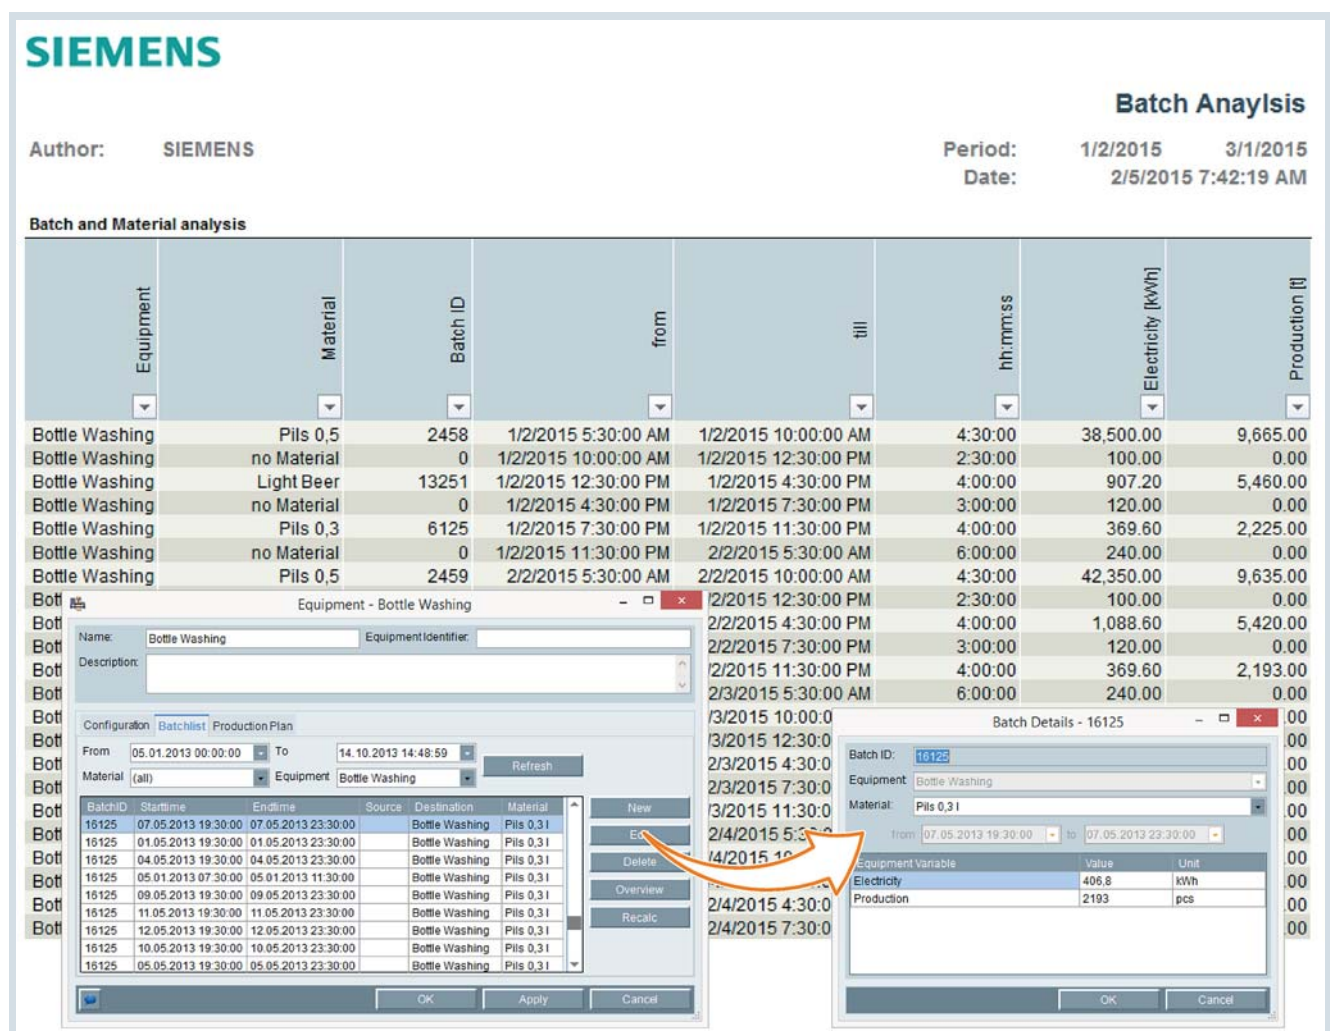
SIEMENS

Batch Anaylsis

Author: SIEMENS

Period: 1/2/2015 3/1/2015
Date: 2/5/2015 7:42:19 AM

Batch and Material analysis

| Equipment | Material | Batch ID | from | till | hh:mm:ss | Electricity [kWh] | Production [t] |
|---|---|---|---|---|---|---|---|
| Bottle Washing | Pils 0,5 | 2458 | 1/2/2015 5:30:00 AM | 1/2/2015 10:00:00 AM | 4:30:00 | 38,500.00 | 9,665.00 |
| Bottle Washing | no Material | 0 | 1/2/2015 10:00:00 AM | 1/2/2015 12:30:00 PM | 2:30:00 | 100.00 | 0.00 |
| Bottle Washing | Light Beer | 13251 | 1/2/2015 12:30:00 PM | 1/2/2015 4:30:00 PM | 4:00:00 | 907.20 | 5,460.00 |
| Bottle Washing | no Material | 0 | 1/2/2015 4:30:00 PM | 1/2/2015 7:30:00 PM | 3:00:00 | 120.00 | 0.00 |
| Bottle Washing | Pils 0,3 | 6125 | 1/2/2015 7:30:00 PM | 1/2/2015 11:30:00 PM | 4:00:00 | 369.60 | 2,225.00 |
| Bottle Washing | no Material | 0 | 1/2/2015 11:30:00 PM | 2/2/2015 5:30:00 AM | 6:00:00 | 240.00 | 0.00 |
| Bottle Washing | Pils 0,5 | 2459 | 2/2/2015 5:30:00 AM | 2/2/2015 10:00:00 AM | 4:30:00 | 42,350.00 | 9,635.00 |
| Bot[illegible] | | | | /2/2015 12:30:00 PM | 2:30:00 | 100.00 | 0.00 |
| Bot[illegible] | | | | 2/2/2015 4:30:00 PM | 4:00:00 | 1,088.60 | 5,420.00 |
| Bot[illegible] | | | | 2/2/2015 7:30:00 PM | 3:00:00 | 120.00 | 0.00 |
| Bot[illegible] | | | | /2/2015 11:30:00 PM | 4:00:00 | 369.60 | 2,193.00 |
| Bot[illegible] | | | | 2/3/2015 5:30:00 AM | 6:00:00 | 240.00 | 0.00 |
| Bot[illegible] | | | | /3/2015 10:00:0 | | | 00 |
| Bot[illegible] | | | | /3/2015 12:30:0 | | | 00 |
| Bot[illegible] | | | | 2/3/2015 4:30:0 | | | 00 |
| Bot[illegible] | | | | 2/3/2015 7:30:0 | | | 00 |
| Bot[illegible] | | | | /3/2015 11:30:0 | | | 00 |
| Bot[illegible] | | | | 2/4/2015 5:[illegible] | | | 00 |
| Bot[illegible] | | | | /4/2015 1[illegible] | | | 00 |
| Bot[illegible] | | | | | | | 00 |
| Bot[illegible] | | | | 2/4/2015 4:30:0 | | | 00 |
| Bot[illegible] | | | | 2/4/2015 7:30:0 | | | 00 |

Equipment - Bottle Washing
Name: Bottle Washing Equipment Identifier:
Description:
Configuration Batchlist Production Plan
From 05.01.2013 00:00:00 To 14.10.2013 14:48:59 Refresh
Material (all) Equipment Bottle Washing

| BatchID | Starttime | Endtime | Source | Destination | Material |
|---|---|---|---|---|---|
| 16125 | 07.05.2013 19:30:00 | 07.05.2013 23:30:00 | | Bottle Washing | Pils 0,3 l |
| 16125 | 01.05.2013 19:30:00 | 01.05.2013 23:30:00 | | Bottle Washing | Pils 0,3 l |
| 16125 | 04.05.2013 19:30:00 | 04.05.2013 23:30:00 | | Bottle Washing | Pils 0,3 l |
| 16125 | 05.01.2013 07:30:00 | 05.01.2013 11:30:00 | | Bottle Washing | Pils 0,3 l |
| 16125 | 09.05.2013 19:30:00 | 09.05.2013 23:30:00 | | Bottle Washing | Pils 0,3 l |
| 16125 | 11.05.2013 19:30:00 | 11.05.2013 23:30:00 | | Bottle Washing | Pils 0,3 l |
| 16125 | 12.05.2013 19:30:00 | 12.05.2013 23:30:00 | | Bottle Washing | Pils 0,3 l |
| 16125 | 10.05.2013 19:30:00 | 10.05.2013 23:30:00 | | Bottle Washing | Pils 0,3 l |
| 16125 | 05.05.2013 19:30:00 | 05.05.2013 23:30:00 | | Bottle Washing | Pils 0,3 l |

New
Ed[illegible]
Delete
Overview
Recalc
OK Apply Cancel

Batch Details - 16125
Batch ID: 16125
Equipment Bottle Washing
Material: Pils 0,3 l
from 07.05.2013 19:30:00 to 07.05.2013 23:30:00

| Equipment Variable | Value | Unit |
|---|---|---|
| Electricity | 406,8 | kWh |
| Production | 2193 | pcs |

OK Cancel